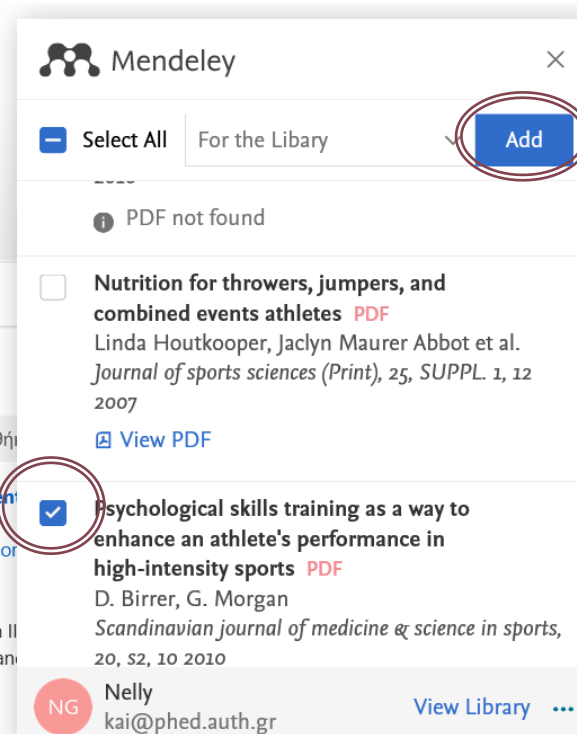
Mendeley

Select All For the Libary Add

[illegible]

PDF not found

Nutrition for throwers, jumpers, and combined events athletes PDF
Linda Houtkooper, Jaclyn Maurer Abbot et al.
Journal of sports sciences (Print), 25, SUPPL. 1, 12 2007

View PDF

Psychological skills training as a way to enhance an athlete's performance in high-intensity sports PDF
D. Birrer, G. Morgan
Scandinavian journal of medicine & science in sports, 20, S2, 10 2010

NG Nelly
kai@phed.auth.gr
View Library ...